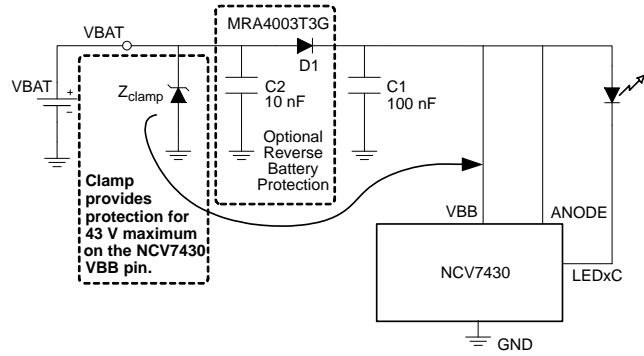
VBAT

MRA4003T3G

D1

VBAT

+

-

$Z_{clamp}$

C2
10 nF

C1
100 nF

Optional Reverse Battery Protection

Clamp provides protection for 43 V maximum on the NCV7430 VBB pin.

VBB

ANODE

NCV7430

LEDxC

GND